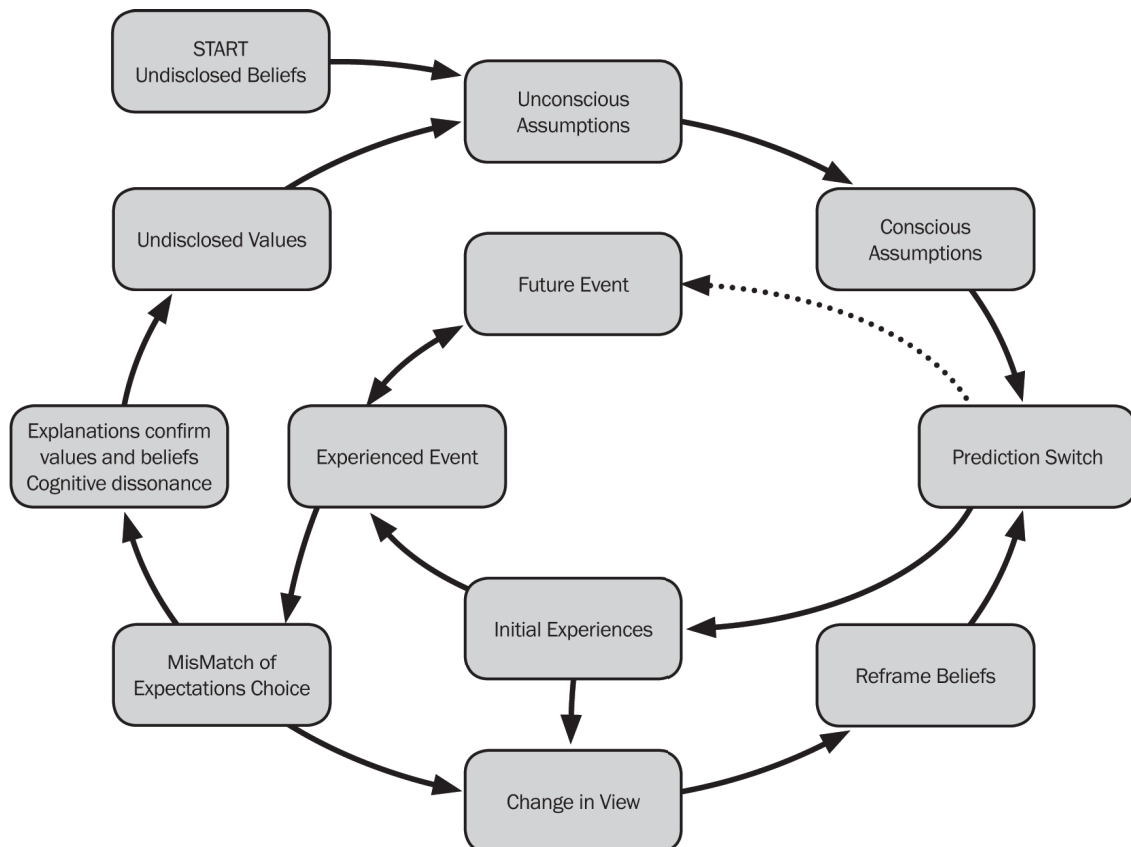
START
Undisclosed Beliefs

Unconscious Assumptions

Conscious Assumptions

Undisclosed Values

Future Event

Explanations confirm values and beliefs Cognitive dissonance

Experienced Event

Prediction Switch

Initial Experiences

MisMatch of Expectations Choice

Reframe Beliefs

Change in View